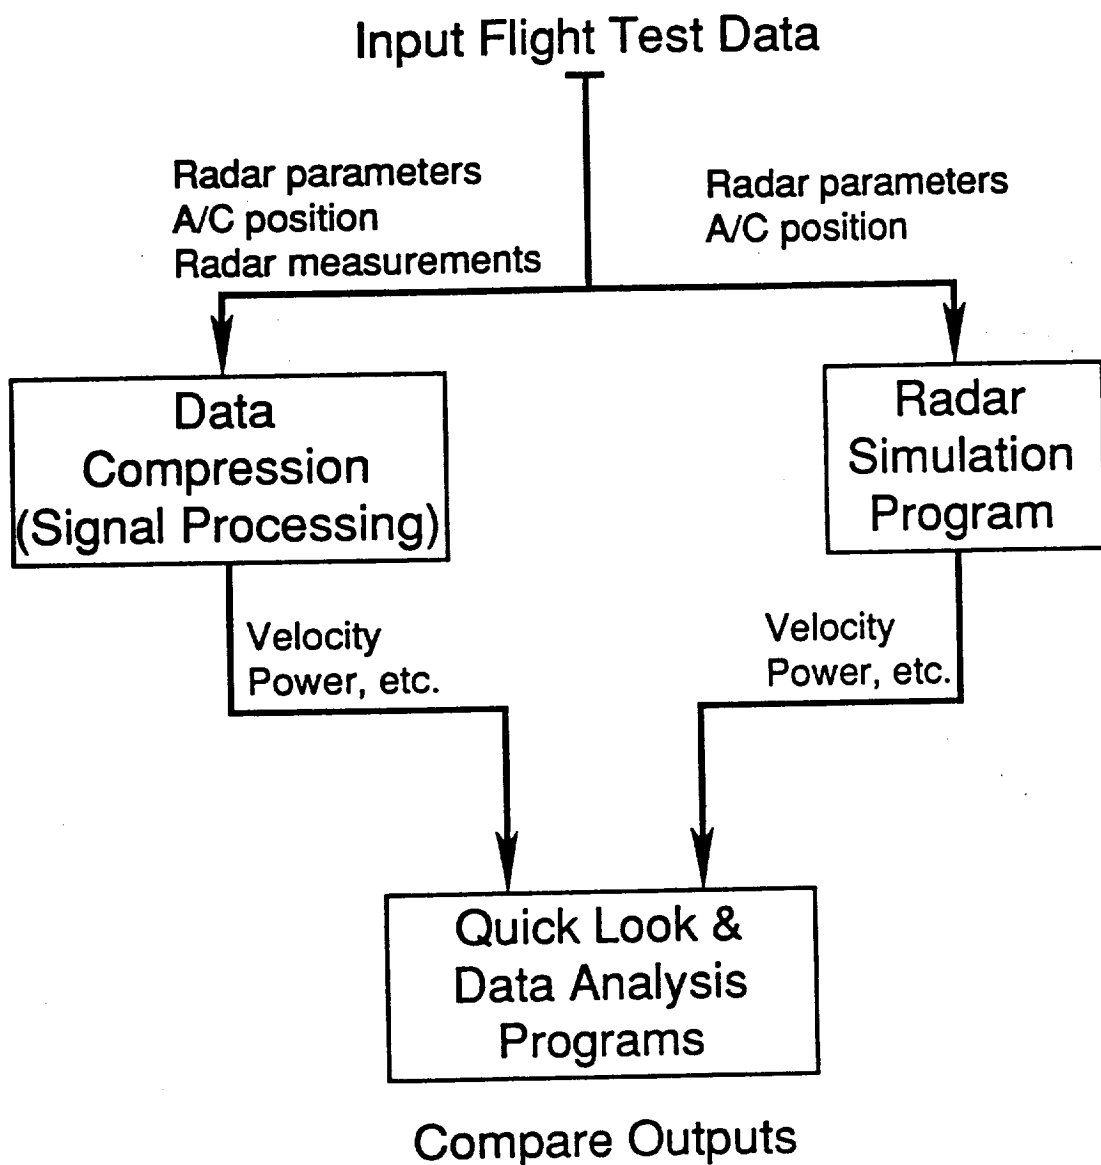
Input Flight Test Data

Radar parameters
A/C position
Radar measurements

Radar parameters
A/C position

Data Compression (Signal Processing)

Radar Simulation Program

Velocity
Power, etc.

Velocity
Power, etc.

Quick Look & Data Analysis Programs

Compare Outputs